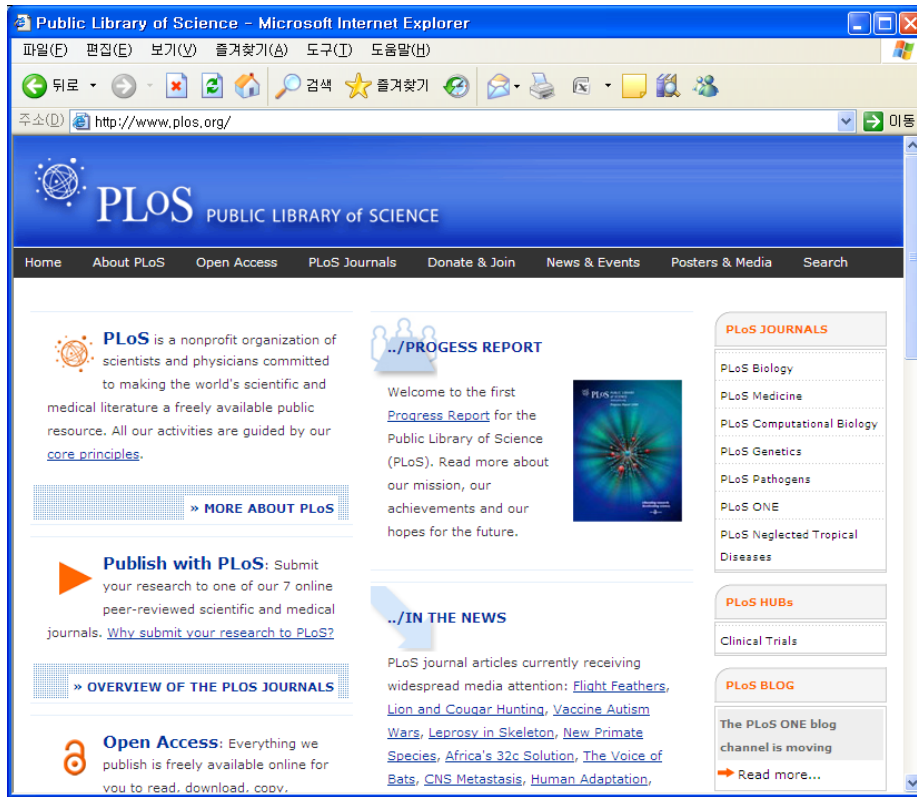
Public Library of Science - Microsoft Internet Explorer

파일(F) 편집(E) 보기(V) 즐겨찾기(A) 도구(T) 도움말(H)

뒤로 검색 즐겨찾기

주소(D) http://www.plos.org/ 이동

PLoS PUBLIC LIBRARY of SCIENCE

Home About PLoS Open Access PLoS Journals Donate & Join News & Events Posters & Media Search

PLoS is a nonprofit organization of scientists and physicians committed to making the world's scientific and medical literature a freely available public resource. All our activities are guided by our core principles.

» MORE ABOUT PLoS

Publish with PLoS: Submit your research to one of our 7 online peer-reviewed scientific and medical journals. Why submit your research to PLoS?

» OVERVIEW OF THE PLOS JOURNALS

Open Access: Everything we publish is freely available online for you to read, download, copy,

../PROGESS REPORT

Welcome to the first Progress Report for the Public Library of Science (PLoS). Read more about our mission, our achievements and our hopes for the future.

../IN THE NEWS

PLoS journal articles currently receiving widespread media attention: Flight Feathers, Lion and Cougar Hunting, Vaccine Autism Wars, Leprosy in Skeleton, New Primate Species, Africa's 32c Solution, The Voice of Bats, CNS Metastasis, Human Adaptation,

PLoS JOURNALS

PLoS Biology
PLoS Medicine
PLoS Computational Biology
PLoS Genetics
PLoS Pathogens
PLoS ONE
PLoS Neglected Tropical Diseases

PLoS HUBs

Clinical Trials

PLoS BLOG

The PLoS ONE blog channel is moving

Read more...